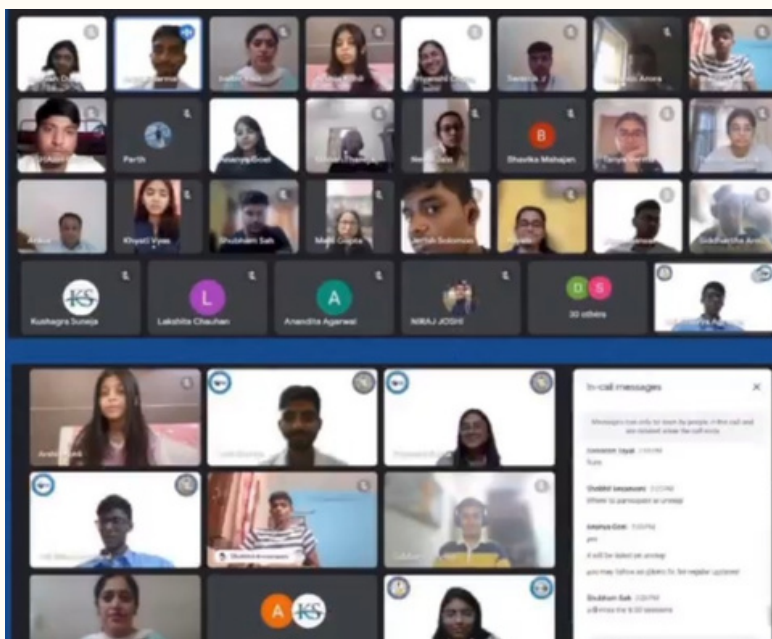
Parth

Ananya Goel

B

Shavika Mahajan

Khyati Vyas

Shubham Sah

Malti Gupta

KS

Kushagra Suneja

L

Lakshita Chauhan

A

Anandita Agarwal

NIRAJ JOSHI

D S

30 others

In-call messages

Shubham Sah

A KS